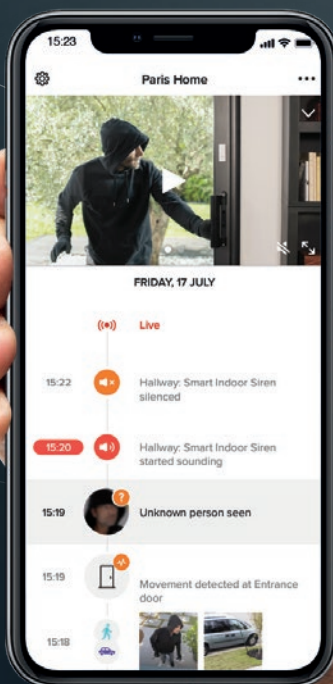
15:23

Paris Home

FRIDAY, 17 JULY

Live

15:22 Hallway: Smart Indoor Siren silenced

15:20 Hallway: Smart Indoor Siren started sounding

15:19 Unknown person seen

15:19 Movement detected at Entrance door

15:18